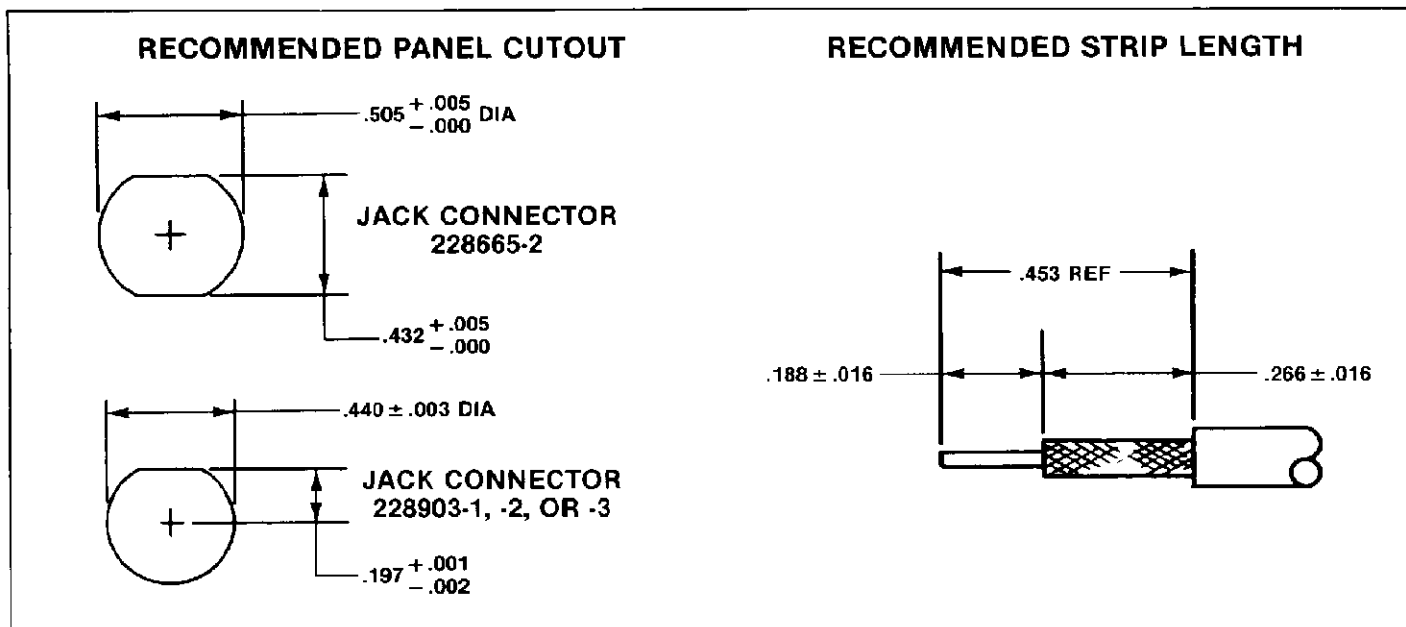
RECOMMENDED PANEL CUTOUT

$.505^{+.005}_{-.000}$ DIA

JACK CONNECTOR 228665-2

$.432^{+.005}_{-.000}$

$.440 \pm .003$ DIA

JACK CONNECTOR 228903-1, -2, OR -3

$.197^{+.001}_{-.002}$

RECOMMENDED STRIP LENGTH

.453 REF

$.188 \pm .016$

$.266 \pm .016$